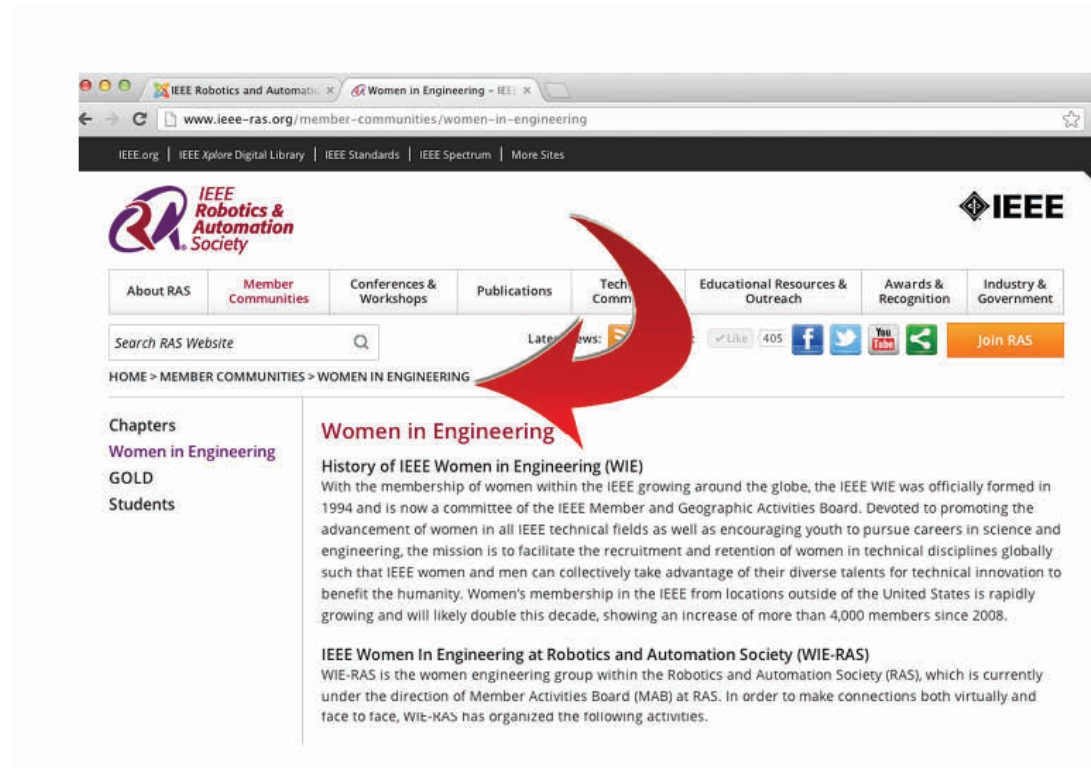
IEEE Robotics and Automatic ×
Women in Engineering - IEEE ×

www.ieee-ras.org/member-communities/women-in-engineering

IEEE.org | IEEE Xplore Digital Library | IEEE Standards | IEEE Spectrum | More Sites

IEEE Robotics & Automation Society

IEEE

About RAS | Member Communities | Conferences & Workshops | Publications | Tech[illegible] Comm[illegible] | Educational Resources & Outreach | Awards & Recognition | Industry & Government

Search RAS Website

Late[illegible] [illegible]ews:

Like 405

Join RAS

HOME > MEMBER COMMUNITIES > WOMEN IN ENGINEERING

Chapters
Women in Engineering
GOLD
Students

Women in Engineering

History of IEEE Women in Engineering (WIE)
With the membership of women within the IEEE growing around the globe, the IEEE WIE was officially formed in 1994 and is now a committee of the IEEE Member and Geographic Activities Board. Devoted to promoting the advancement of women in all IEEE technical fields as well as encouraging youth to pursue careers in science and engineering, the mission is to facilitate the recruitment and retention of women in technical disciplines globally such that IEEE women and men can collectively take advantage of their diverse talents for technical innovation to benefit the humanity. Women's membership in the IEEE from locations outside of the United States is rapidly growing and will likely double this decade, showing an increase of more than 4,000 members since 2008.

IEEE Women In Engineering at Robotics and Automation Society (WIE-RAS)
WIE-RAS is the women engineering group within the Robotics and Automation Society (RAS), which is currently under the direction of Member Activities Board (MAB) at RAS. In order to make connections both virtually and face to face, WIE-RAS has organized the following activities.